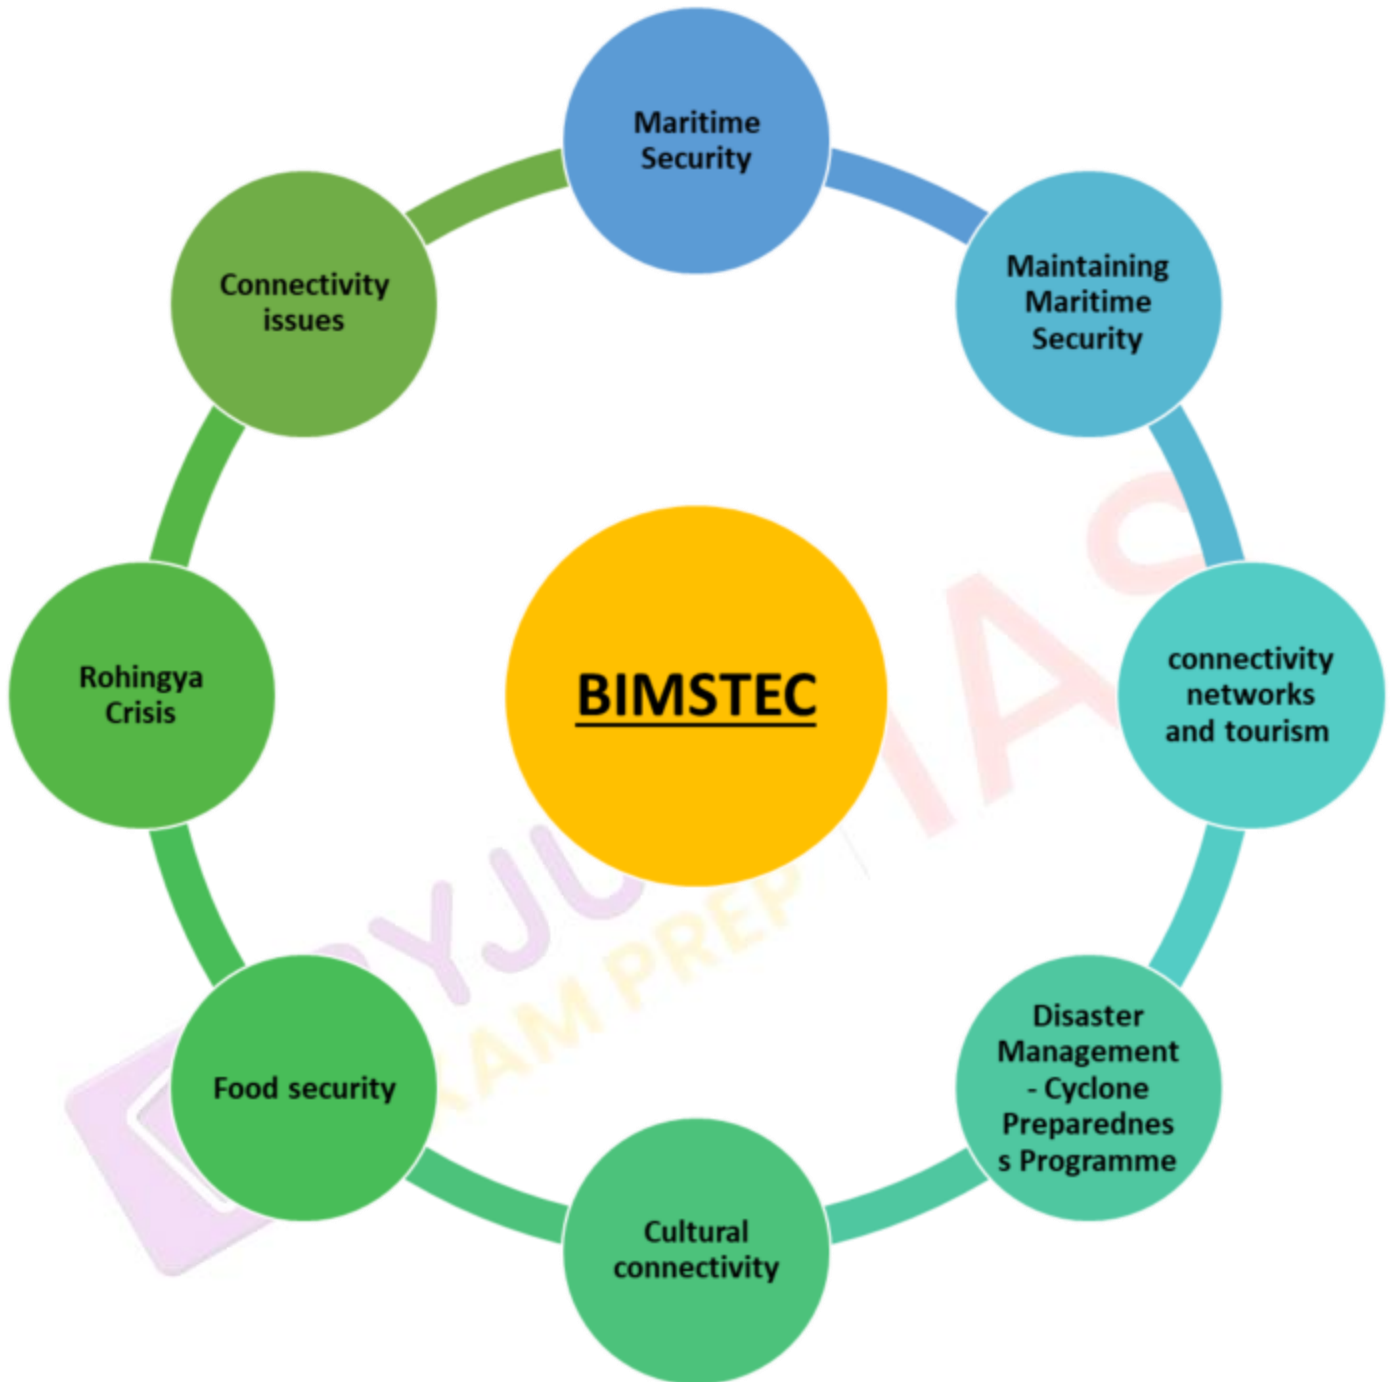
Maritime Security

Maintaining Maritime Security

connectivity networks and tourism

Disaster Management - Cyclone Preparednes s Programme

Cultural connectivity

Food security

Rohingya Crisis

Connectivity issues

BIMSTEC

BYJU'S EXAM PREP IAS